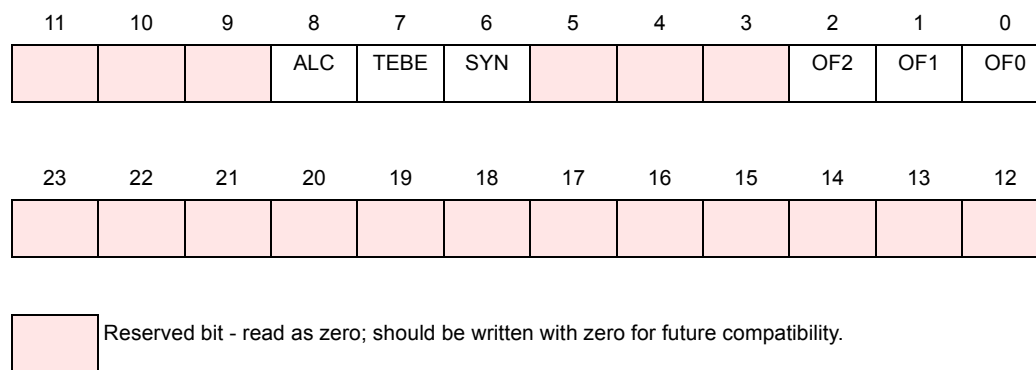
| 11 | 10 | 9 | 8 | 7 | 6 | 5 | 4 | 3 | 2 | 1 | 0 |
|---|---|---|---|---|---|---|---|---|---|---|---|
| | | | ALC | TEBE | SYN | | | | OF2 | OF1 | OF0 |

| 23 | 22 | 21 | 20 | 19 | 18 | 17 | 16 | 15 | 14 | 13 | 12 |
|---|---|---|---|---|---|---|---|---|---|---|---|
| | | | | | | | | | | | |

Reserved bit - read as zero; should be written with zero for future compatibility.